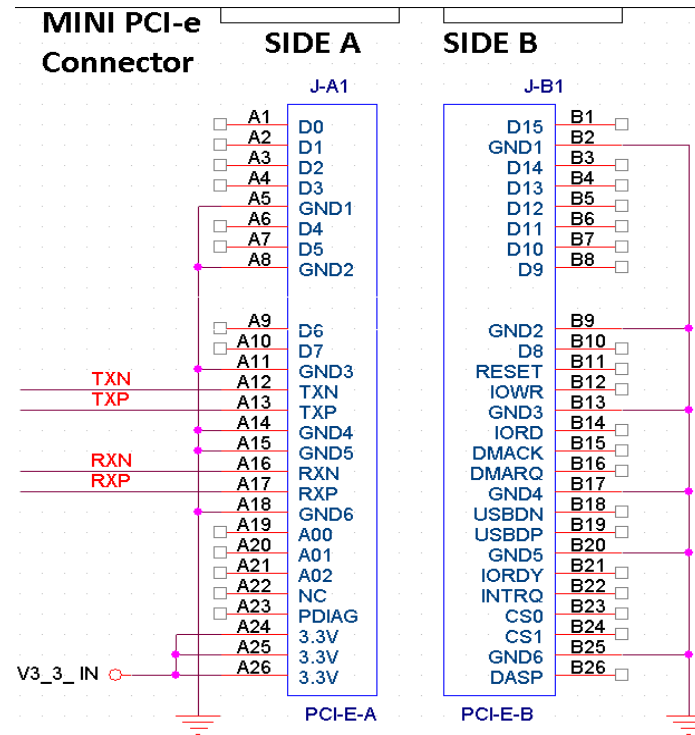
MINI PCI-e Connector

SIDE A

SIDE B

J-A1

J-B1

| Pin | Signal |
|---|---|
| A1 | D0 |
| A2 | D1 |
| A3 | D2 |
| A4 | D3 |
| A5 | GND1 |
| A6 | D4 |
| A7 | D5 |
| A8 | GND2 |
| A9 | D6 |
| A10 | D7 |
| A11 | GND3 |
| A12 | TXN |
| A13 | TXP |
| A14 | GND4 |
| A15 | GND5 |
| A16 | RXN |
| A17 | RXP |
| A18 | GND6 |
| A19 | A00 |
| A20 | A01 |
| A21 | A02 |
| A22 | NC |
| A23 | PDIAG |
| A24 | 3.3V |
| A25 | 3.3V |
| A26 | 3.3V |

| Signal | Pin |
|---|---|
| D15 | B1 |
| GND1 | B2 |
| D14 | B3 |
| D13 | B4 |
| D12 | B5 |
| D11 | B6 |
| D10 | B7 |
| D9 | B8 |
| GND2 | B9 |
| D8 | B10 |
| RESET | B11 |
| IOWR | B12 |
| GND3 | B13 |
| IORD | B14 |
| DMACK | B15 |
| DMARQ | B16 |
| GND4 | B17 |
| USBDN | B18 |
| USBDP | B19 |
| GND5 | B20 |
| IORDY | B21 |
| INTRQ | B22 |
| CS0 | B23 |
| CS1 | B24 |
| GND6 | B25 |
| DASP | B26 |

TXN
TXP
RXN
RXP
V3_3_ IN

PCI-E-A

PCI-E-B